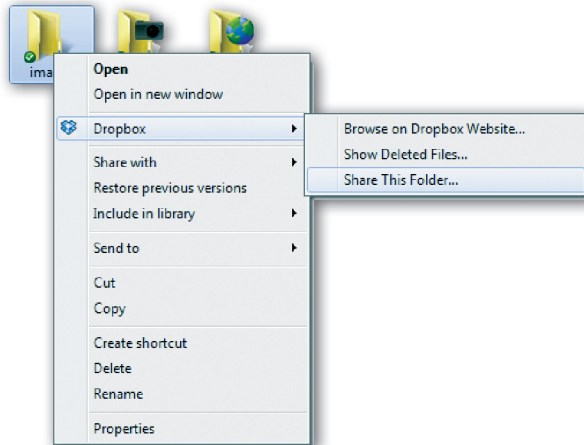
ima

Open
Open in new window

Dropbox

Share with
Restore previous versions
Include in library

Send to

Cut
Copy

Create shortcut
Delete
Rename

Properties

Browse on Dropbox Website...
Show Deleted Files...
Share This Folder...